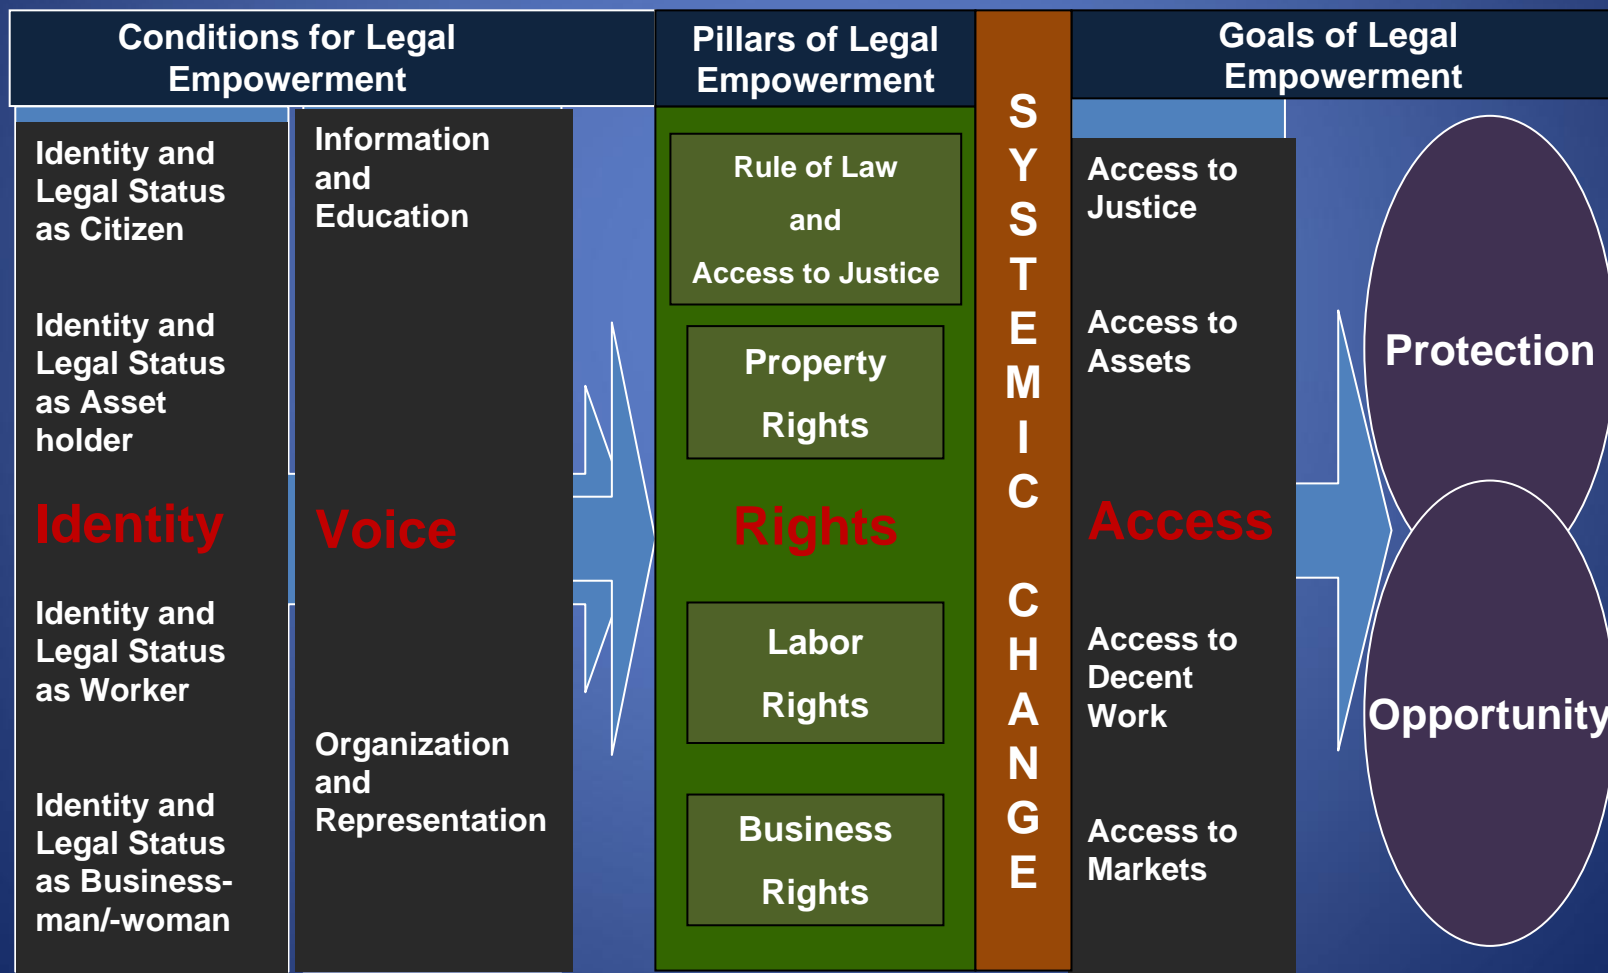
Conditions for Legal Empowerment

Identity and Legal Status as Citizen

Identity and Legal Status as Asset holder

Identity

Identity and Legal Status as Worker

Identity and Legal Status as Business-man/-woman

Information and Education

Voice

Organization and Representation

Pillars of Legal Empowerment

Rule of Law and Access to Justice

Property Rights

Rights

Labor Rights

Business Rights

SYSTEMIC CHANGE

Goals of Legal Empowerment

Access to Justice

Access to Assets

Access

Access to Decent Work

Access to Markets

Protection

Opportunity